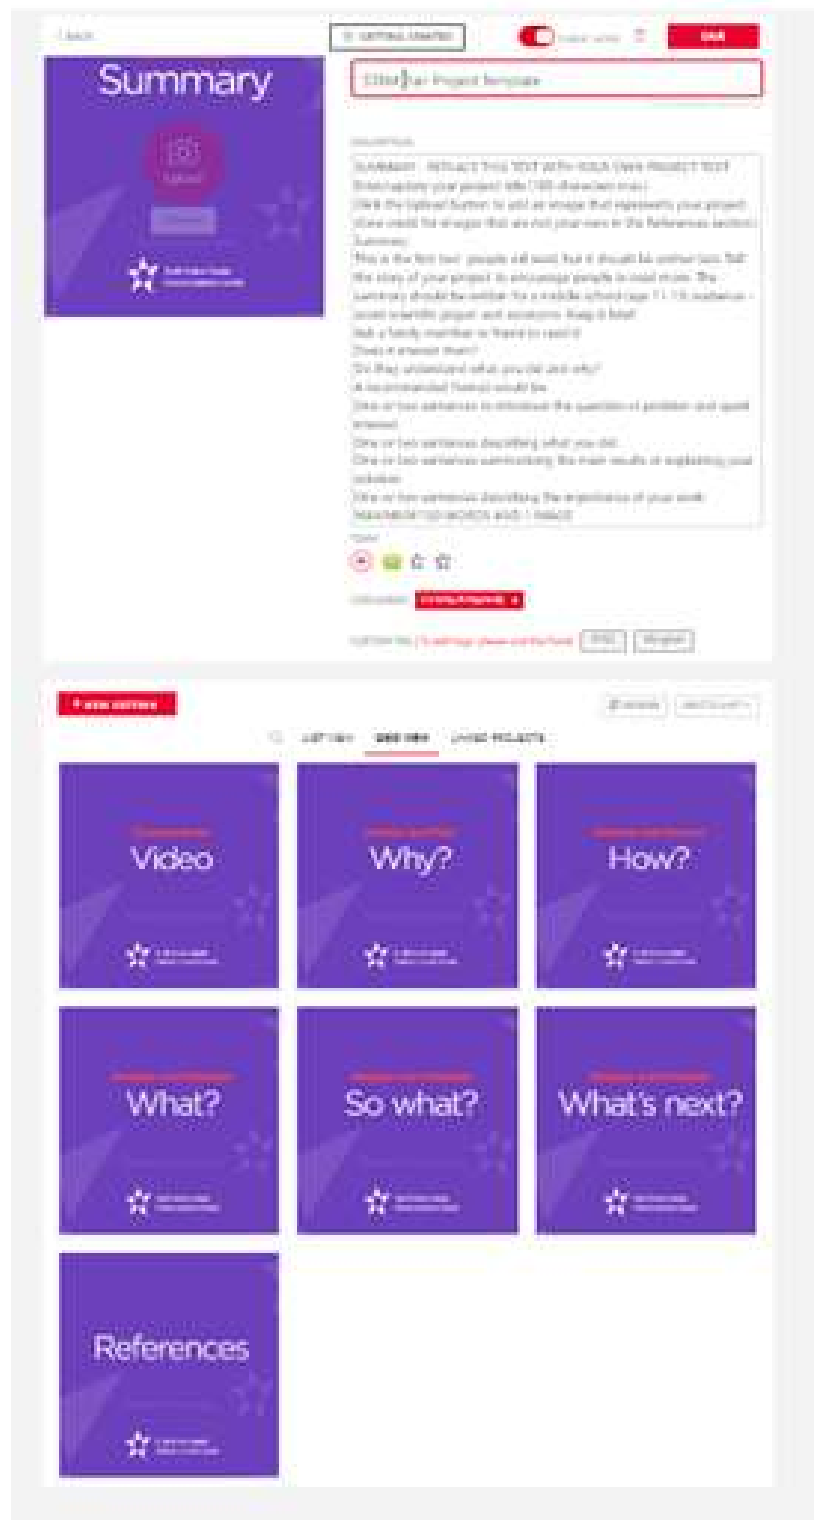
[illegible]

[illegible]

SAVE

Summary

Upload

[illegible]

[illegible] Fair Project Template

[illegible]

SUMMARY - REPLACE THIS TEXT WITH YOUR OWN PROJECT TEXT
Enter/update your project title (100 characters max)
Click the Upload button to add an image that represents your project (Give credit for images that are not your own in the References section)
Summary
This is the first text people will read, but it should be written last. Tell the story of your project to encourage people to read more. The summary should be written for a middle school (age 11-13) audience - avoid scientific jargon and acronyms. Keep it brief!
Ask a family member or friend to read it:
Does it interest them?
Do they understand what you did and why?
A recommended format would be:
One or two sentences to introduce the question or problem and spark interest
One or two sentences describing what you did
One or two sentences summarizing the main results or explaining your solution
One or two sentences describing the importance of your work
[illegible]

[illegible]

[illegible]

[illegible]

+ NEW SECTION

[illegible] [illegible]

LIST VIEW GRID VIEW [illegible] PROJECTS

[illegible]
Video

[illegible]
Why?

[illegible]
How?

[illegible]
What?

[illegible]
So what?

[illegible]
What's next?

References